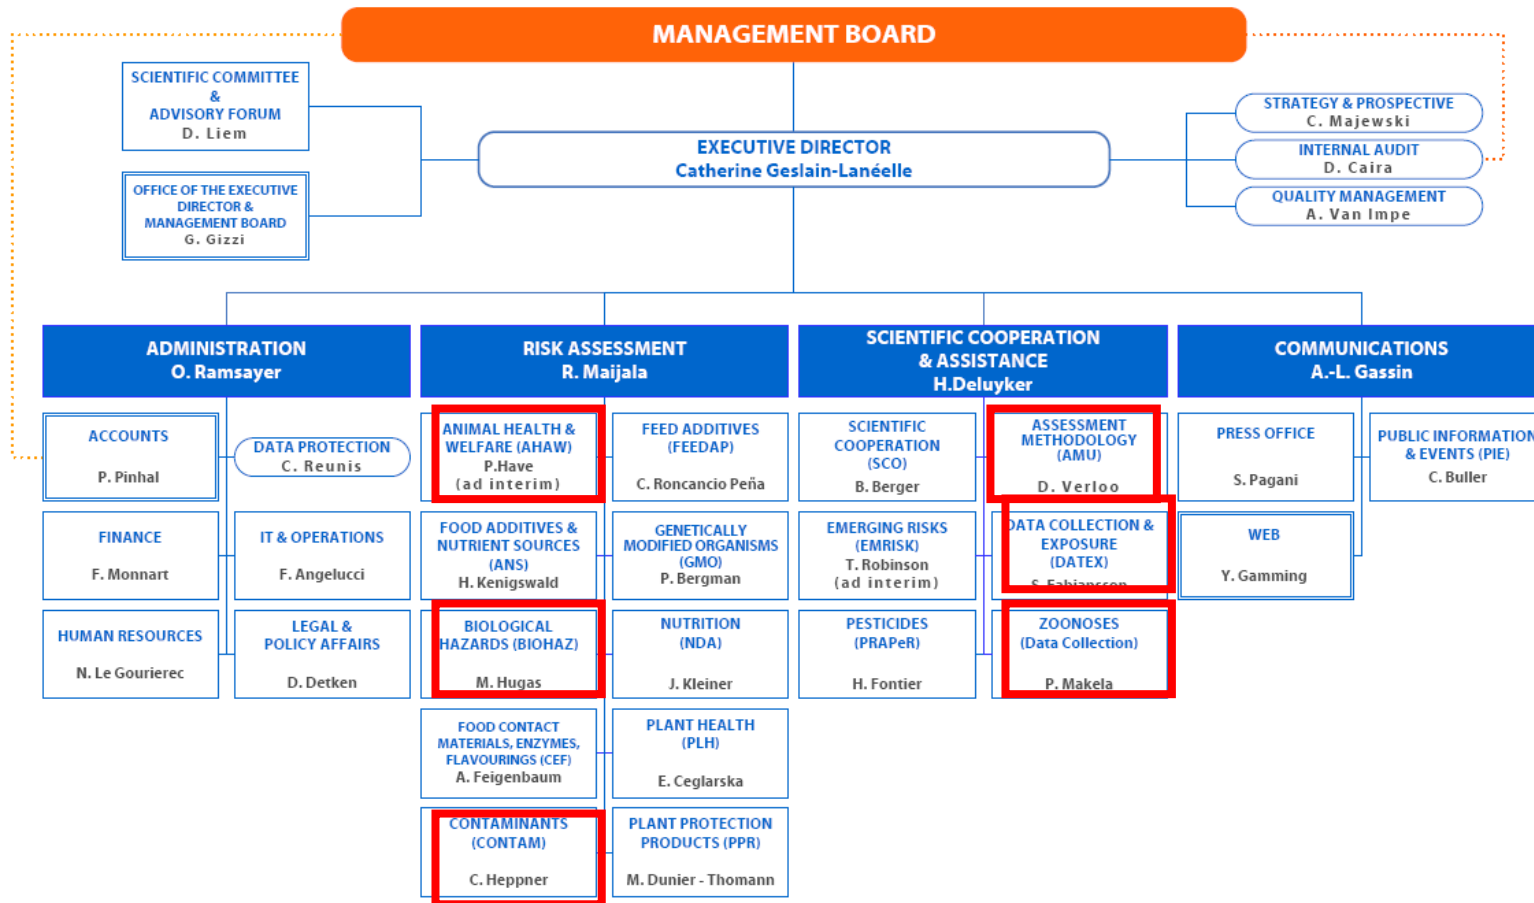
MANAGEMENT BOARD

SCIENTIFIC COMMITTEE & ADVISORY FORUM
D. Liem

OFFICE OF THE EXECUTIVE DIRECTOR & MANAGEMENT BOARD
G. Gizzi

EXECUTIVE DIRECTOR
Catherine Geslain-Lanéelle

STRATEGY & PROSPECTIVE
C. Majewski

INTERNAL AUDIT
D. Caira

QUALITY MANAGEMENT
A. Van Impe

ADMINISTRATION
O. Ramsayer

ACCOUNTS
P. Pinhal

DATA PROTECTION
C. Reunis

FINANCE
F. Monnart

IT & OPERATIONS
F. Angelucci

HUMAN RESOURCES
N. Le Gourierec

LEGAL & POLICY AFFAIRS
D. Detken

RISK ASSESSMENT
R. Maijala

ANIMAL HEALTH & WELFARE (AHAW)
P.Have
(ad interim)

FEED ADDITIVES (FEEDAP)
C. Roncancio Peña

FOOD ADDITIVES & NUTRIENT SOURCES (ANS)
H. Kenigswald

GENETICALLY MODIFIED ORGANISMS (GMO)
P. Bergman

BIOLOGICAL HAZARDS (BIOHAZ)
M. Hugas

NUTRITION (NDA)
J. Kleiner

FOOD CONTACT MATERIALS, ENZYMES, FLAVOURINGS (CEF)
A. Feigenbaum

PLANT HEALTH (PLH)
E. Ceglarska

CONTAMINANTS (CONTAM)
C. Heppner

PLANT PROTECTION PRODUCTS (PPR)
M. Dunier - Thomann

SCIENTIFIC COOPERATION & ASSISTANCE
H.Deluyker

SCIENTIFIC COOPERATION (SCO)
B. Berger

ASSESSMENT METHODOLOGY (AMU)
D. Verloo

EMERGING RISKS (EMRISK)
T. Robinson
(ad interim)

DATA COLLECTION & EXPOSURE (DATEX)
S. Fabiansson

PESTICIDES (PRAPeR)
H. Fontier

ZOONOSES (Data Collection)
P. Makela

COMMUNICATIONS
A.-L. Gassin

PRESS OFFICE
S. Pagani

PUBLIC INFORMATION & EVENTS (PIE)
C. Buller

WEB
Y. Gamming